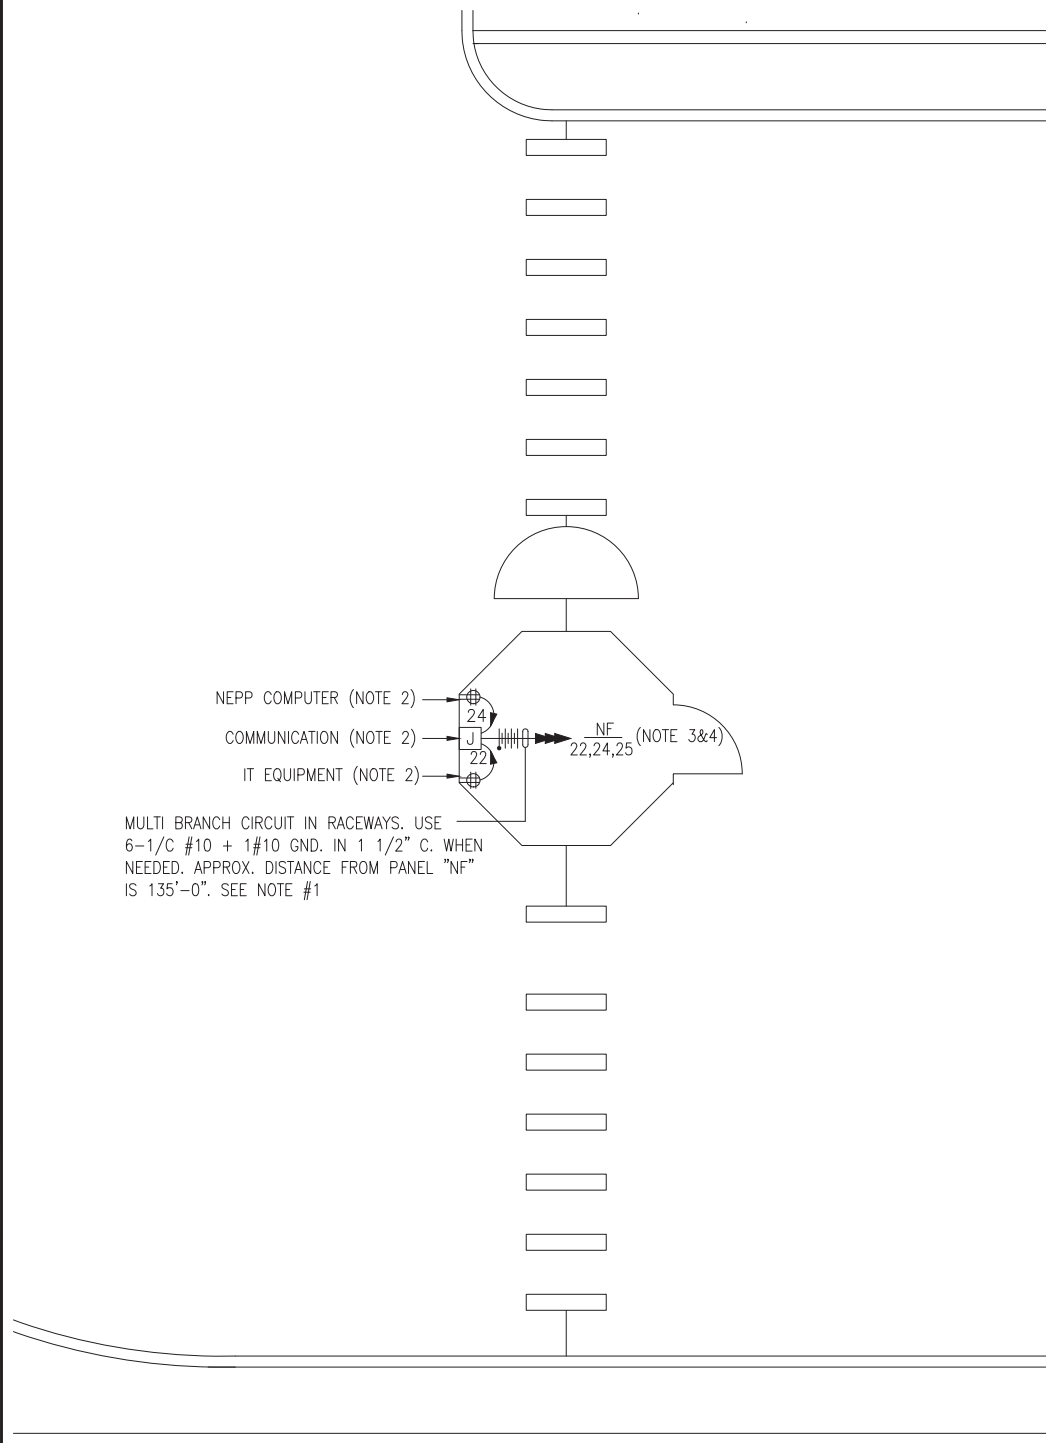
NEPP COMPUTER (NOTE 2)
24
COMMUNICATION (NOTE 2)
J
22
IT EQUIPMENT (NOTE 2)
$\frac{NF}{22,24,25}$ (NOTE 3&4)

MULTI BRANCH CIRCUIT IN RACEWAYS. USE 6-1/C #10 + 1#10 GND. IN 1 1/2" C. WHEN NEEDED. APPROX. DISTANCE FROM PANEL "NF" IS 135'-0". SEE NOTE #1